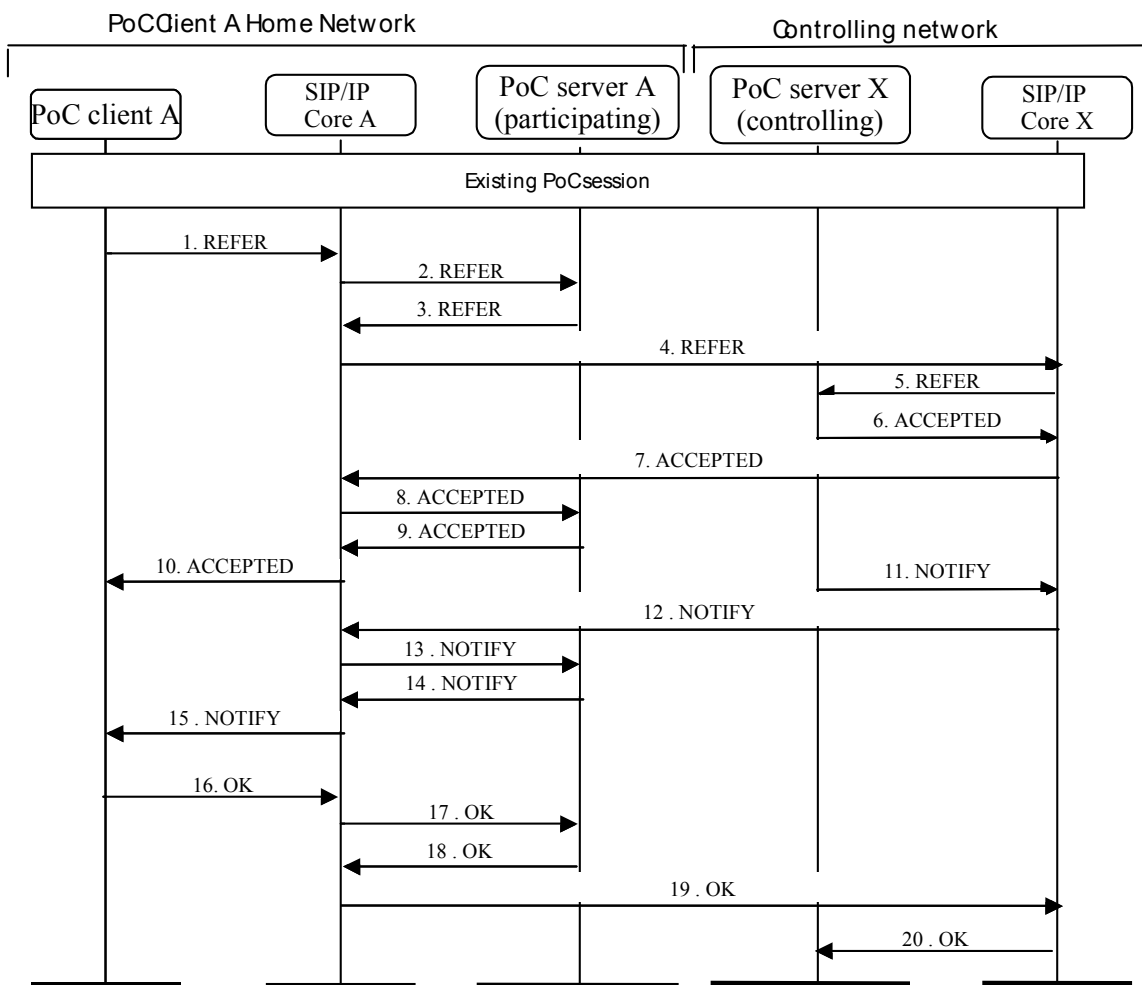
PoCClient A Home Network

Controlling network

PoC client A

SIP/IP Core A

PoC server A (participating)

PoC server X (controlling)

SIP/IP Core X

Existing PoCsession

1. REFER

2. REFER

3. REFER

4. REFER

5. REFER

6. ACCEPTED

7. ACCEPTED

8. ACCEPTED

9. ACCEPTED

10. ACCEPTED

11. NOTIFY

12 . NOTIFY

13 . NOTIFY

14 . NOTIFY

15 . NOTIFY

16. OK

17 . OK

18 . OK

19 . OK

20 . OK